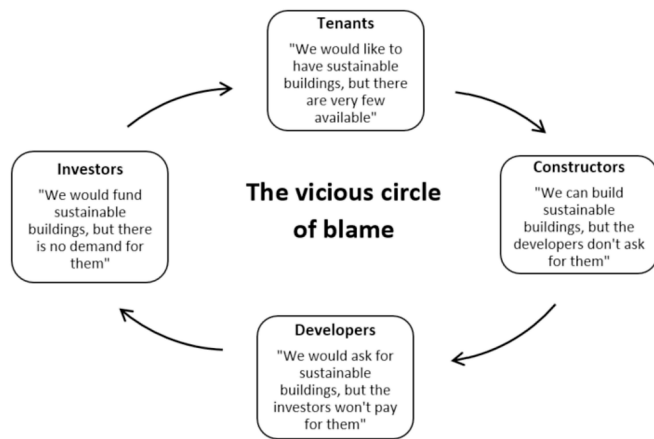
Tenants
"We would like to have sustainable buildings, but there are very few available"

Investors
"We would fund sustainable buildings, but there is no demand for them"

The vicious circle of blame

Constructors
"We can build sustainable buildings, but the developers don't ask for them"

Developers
"We would ask for sustainable buildings, but the investors won't pay for them"